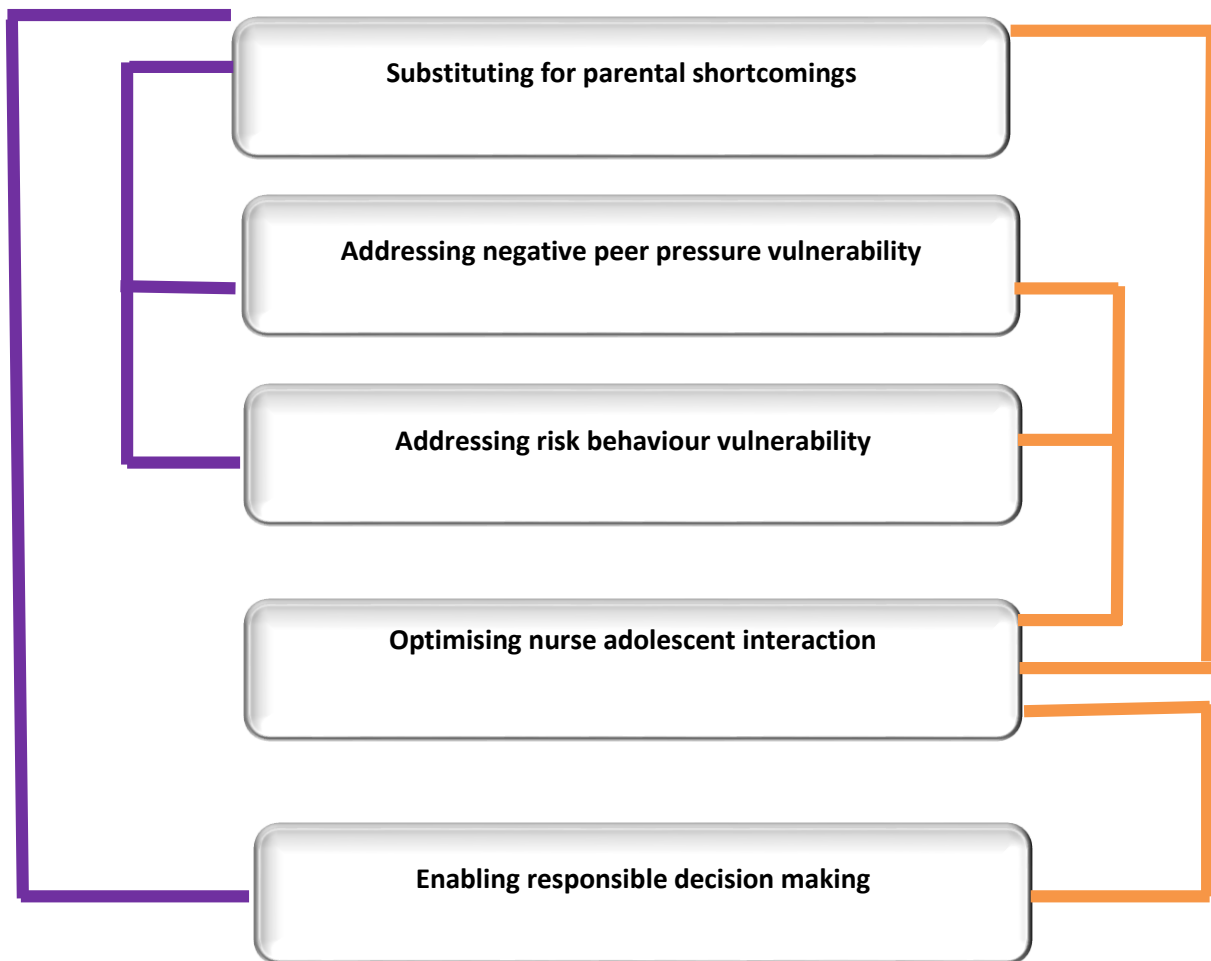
Substituting for parental shortcomings

Addressing negative peer pressure vulnerability

Addressing risk behaviour vulnerability

Optimising nurse adolescent interaction

Enabling responsible decision making